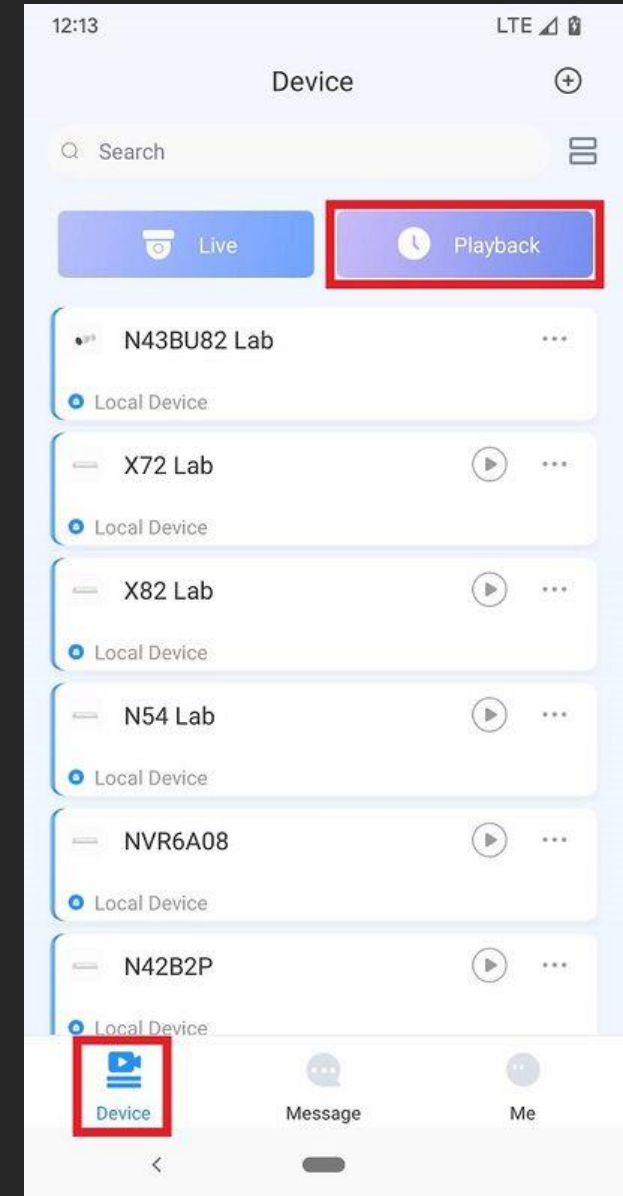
12:13

LTE

Device

Search

Live

Playback

N43BU82 Lab

Local Device

X72 Lab

Local Device

X82 Lab

Local Device

N54 Lab

Local Device

NVR6A08

Local Device

N42B2P

Local Device

Device

Message

Me